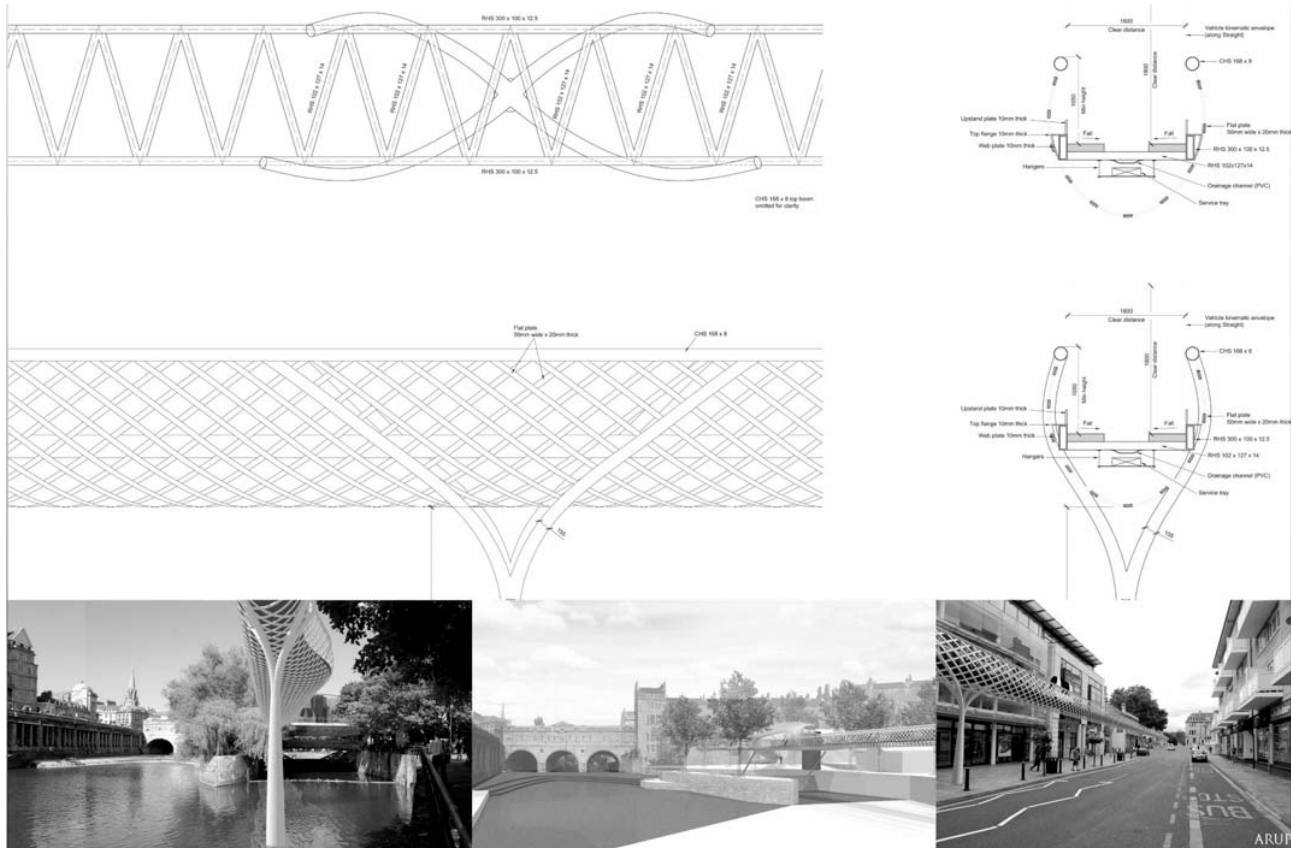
RHS 300 x 100 x 12.5

RHS 102 x 127 x 14

RHS 102 x 127 x 14

RHS 102 x 127 x 14

RHS 102 x 127 x 14

RHS 102 x 127 x 14

RHS 300 x 100 x 12.5

CHS 168 x 8 top boom omitted for clarity

1800
Clear distance

Vehicle kinematic envelope (along Straight)

CHS 168 x 8

1800 Clear distance

1050 Min height

Upstand plate 10mm thick

Top flange 10mm thick

Web plate 10mm thick

Fall

Fall

Flat plate 50mm wide x 20mm thick

RHS 300 x 100 x 12.5

RHS 102x127x14

Hangers

Drainage channel (PVC)

Service tray

Flat plate
50mm wide x 20mm thick

CHS 168 x 8

100

1800
Clear distance

Vehicle kinematic envelope (along Straight)

CHS 168 x 8

1800 Clear distance

1050 Min height

Upstand plate 10mm thick

Top flange 10mm thick

Web plate 10mm thick

Fall

Fall

Flat plate 50mm wide x 20mm thick

RHS 300 x 100 x 12.5

RHS 102 x 127 x 14

Hangers

Drainage channel (PVC)

Service tray

100

BUS STOP

ARUP